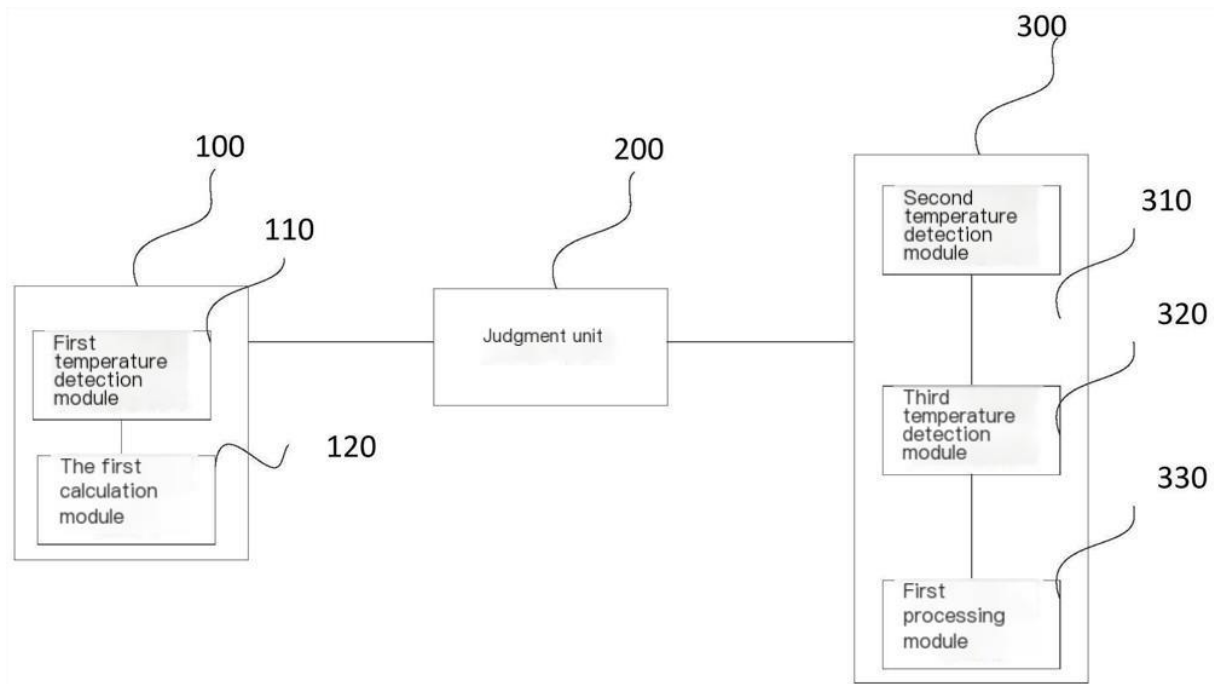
300

100

200

110

310

320

120

330

First temperature detection module

The first calculation module

Judgment unit

Second temperature detection module

Third temperature detection module

First processing module